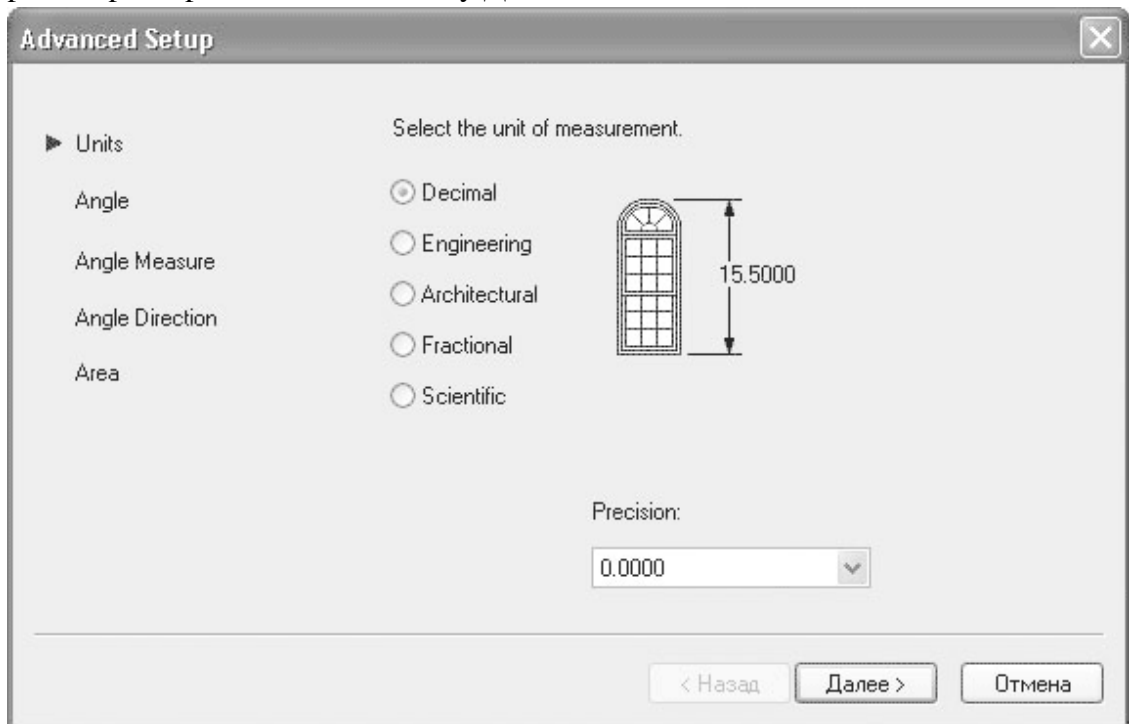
Advanced Setup

Units

Angle

Angle Measure

Angle Direction

Area

Select the unit of measurement.

Decimal

Engineering

Architectural

Fractional

Scientific

15.5000

Precision:

0.0000

< Назад

Далее >

Отмена